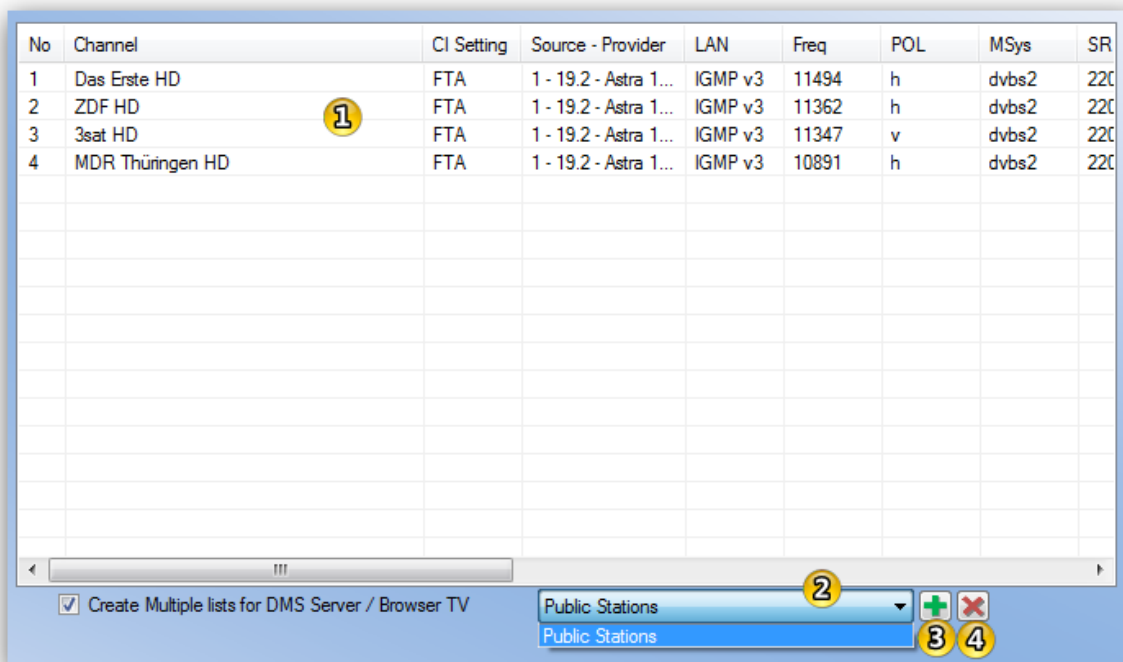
| No | Channel | CI Setting | Source - Provider | LAN | Freq | POL | MSys | SR |
|---|---|---|---|---|---|---|---|---|
| 1 | Das Erste HD | FTA | 1 - 19.2 - Astra 1... | IGMP v3 | 11494 | h | dvbs2 | 22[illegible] |
| 2 | ZDF HD | FTA | 1 - 19.2 - Astra 1... | IGMP v3 | 11362 | h | dvbs2 | 22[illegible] |
| 3 | 3sat HD | FTA | 1 - 19.2 - Astra 1... | IGMP v3 | 11347 | v | dvbs2 | 22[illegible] |
| 4 | MDR Thüringen HD | FTA | 1 - 19.2 - Astra 1... | IGMP v3 | 10891 | h | dvbs2 | 22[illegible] |

1

Create Multiple lists for DMS Server / Browser TV

2

Public Stations

Public Stations

3 4